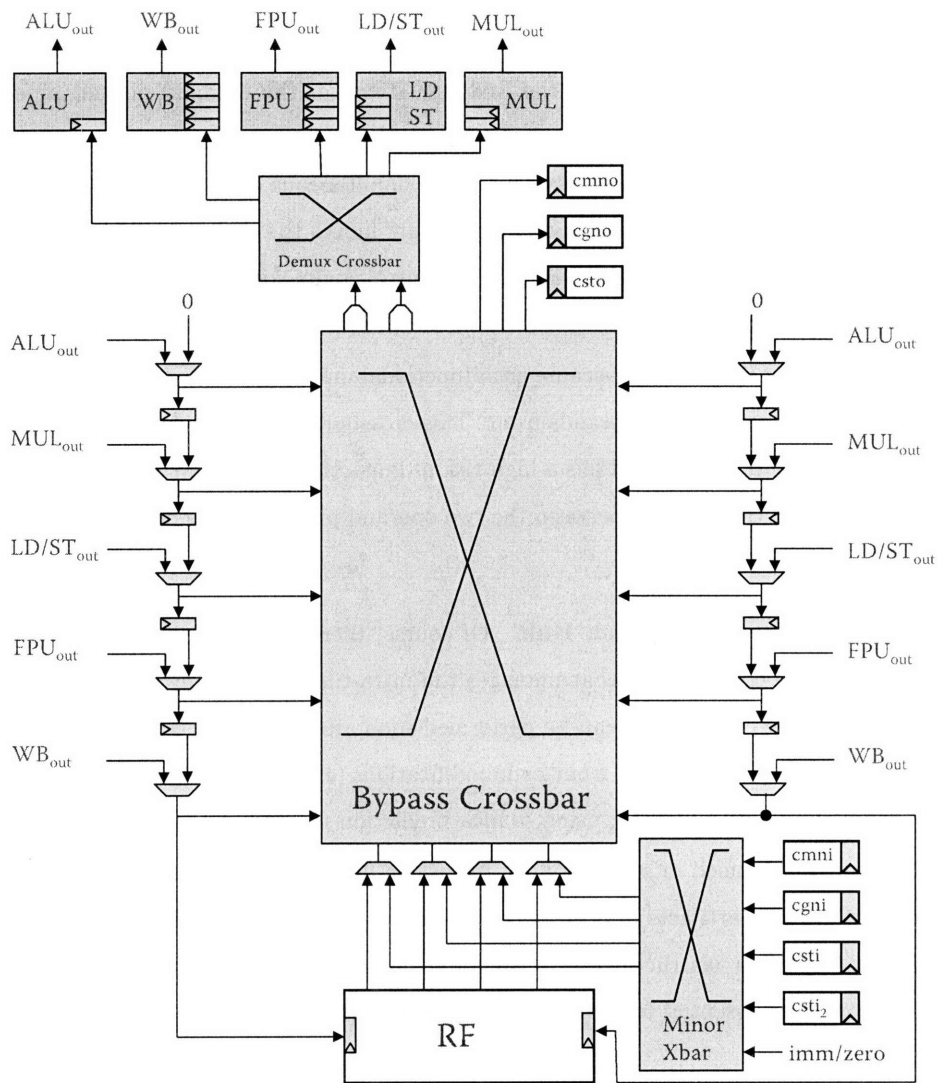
$ALU_{out}$ $WB_{out}$ $FPU_{out}$ $LD/ST_{out}$ $MUL_{out}$

ALU WB FPU LD ST MUL

Demux Crossbar

cmno
cgno
csto

0 0

$ALU_{out}$ $ALU_{out}$

$MUL_{out}$ $MUL_{out}$

$LD/ST_{out}$ $LD/ST_{out}$

$FPU_{out}$ $FPU_{out}$

$WB_{out}$ $WB_{out}$

Bypass Crossbar

cmni
cgni
csti
$csti_2$
imm/zero

Minor Xbar

RF